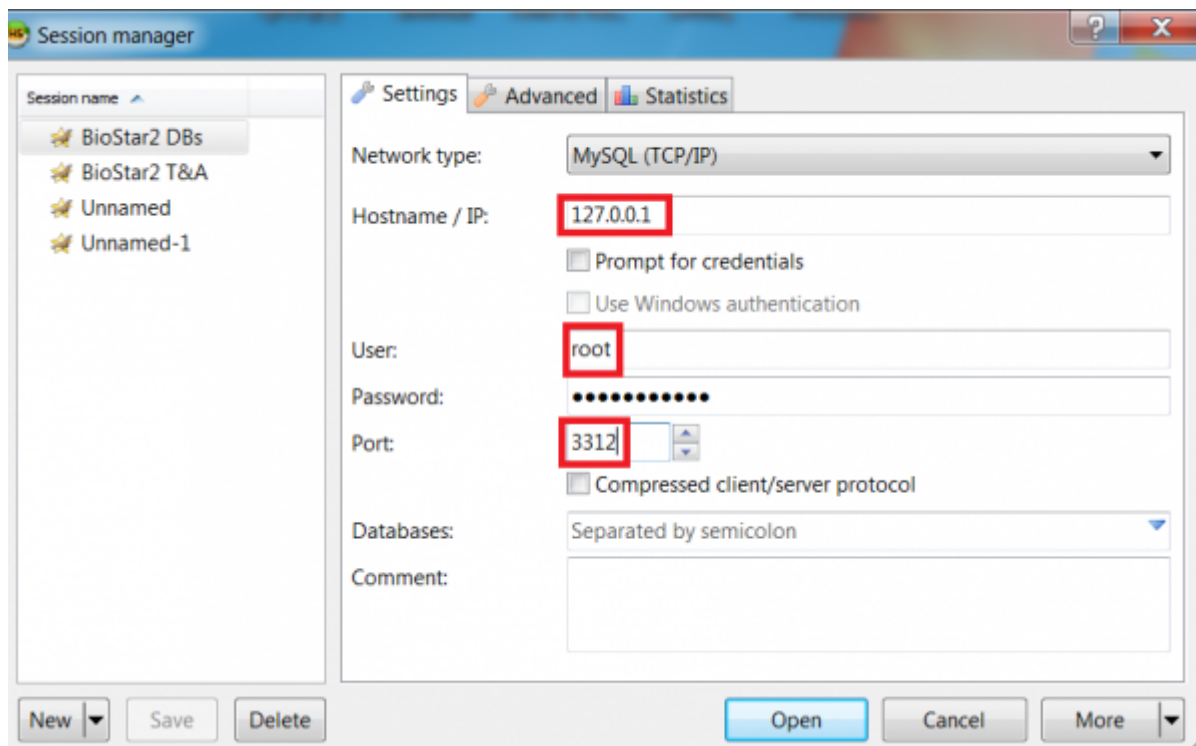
Session manager

Session name

BioStar2 DBs
BioStar2 T&A
Unnamed
Unnamed-1

Settings | Advanced | Statistics

Network type: MySQL (TCP/IP)

Hostname / IP: 127.0.0.1

Prompt for credentials

Use Windows authentication

User: root

Password: ●●●●●●●●●●●●

Port: 3312

Compressed client/server protocol

Databases: Separated by semicolon

Comment:

New | Save | Delete | Open | Cancel | More